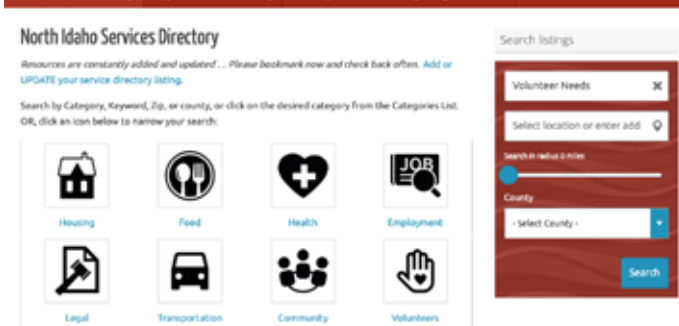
North Idaho Services Directory

Resources are constantly added and updated ... Please bookmark now and check back often. Add or UPDATE your service directory listing.

Search by Category, Keyword, Zip, or county, or click on the desired category from the Categories List. OR, click an icon below to narrow your search:

JOB

Housing

Food

Health

Employment

Legal

Transportation

Community

Volunteers

Search listings

Volunteer Needs

Select location or enter add

Search in radius 0 miles

County

- Select County -

Search